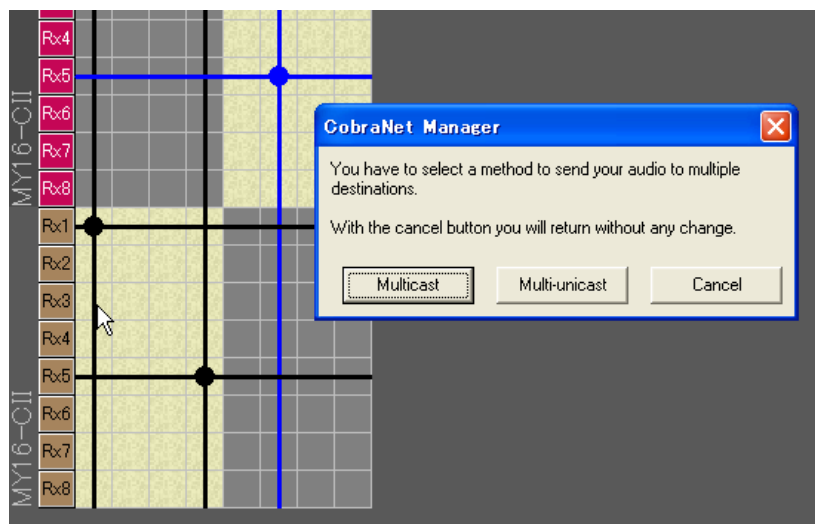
Rx4
Rx5
Rx6
Rx7
Rx8
MY16-CII
Rx1
Rx2
Rx3
Rx4
Rx5
Rx6
Rx7
Rx8
MY16-CII

CobraNet Manager

You have to select a method to send your audio to multiple destinations.

With the cancel button you will return without any change.

Multicast
Multi-unicast
Cancel